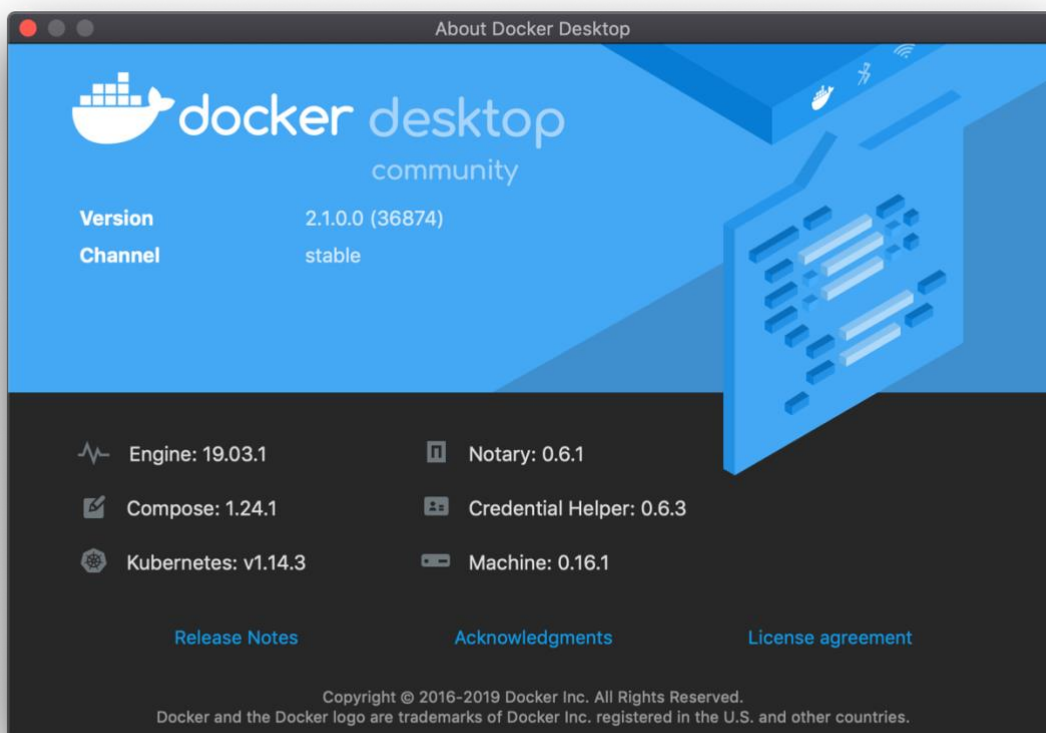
About Docker Desktop

docker desktop
community

Version 2.1.0.0 (36874)
Channel stable

Engine: 19.03.1
Notary: 0.6.1
Compose: 1.24.1
Credential Helper: 0.6.3
Kubernetes: v1.14.3
Machine: 0.16.1

Release Notes
Acknowledgments
License agreement

Copyright © 2016-2019 Docker Inc. All Rights Reserved.
Docker and the Docker logo are trademarks of Docker Inc. registered in the U.S. and other countries.